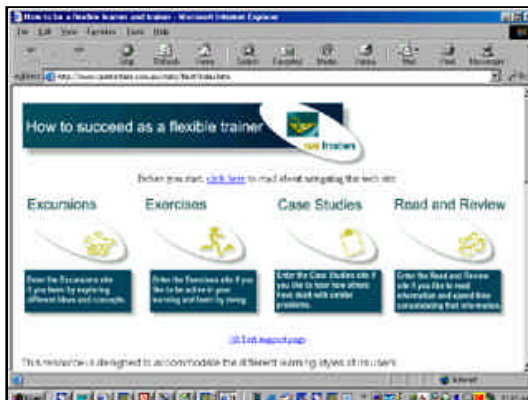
How to be a flexible learner and trainer - Microsoft Internet Explorer

File Edit View Favorites Tools Help

Stop Refresh Home Search Favorites Media History Mail Print Messenger

Address http://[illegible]

How to succeed as a flexible trainer

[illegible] trainers

Before you start, click here to read about navigating the web site.

Excursions

Exercises

Case Studies

Read and Review

Enter the Excursions site if you learn by exploring different ideas and concepts.

Enter the Exercises site if you like to be active in your learning and learn by doing.

Enter the Case Studies site if you like to hear how others have dealt with similar problems.

Enter the Read and Review site if you like to read information and spend time considering that information.

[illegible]

This resource is designed to accommodate the different learning styles of its users.

Internet